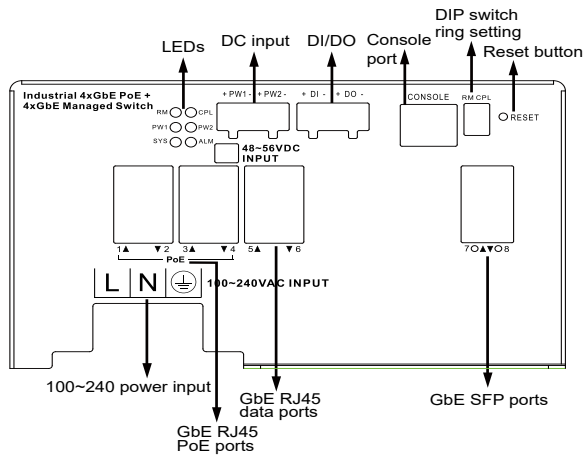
DIP switch
ring setting

LEDs

DC input

DI/DO

Console port

Reset button

Industrial 4xGbE PoE +
4xGbE Managed Switch

RM CPL
PW1 PW2
SYS ALM

+ PW1 - + PW2 -

+ DI - + DO -

CONSOLE

RM CPL

RESET

48~56VDC
INPUT

1▲ ▼2 3▲ ▼4 5▲ ▼6

PoE

7○▲▼○8

L N

100~240VAC INPUT

100~240 power input

GbE RJ45
data ports

GbE SFP ports

GbE RJ45
PoE ports